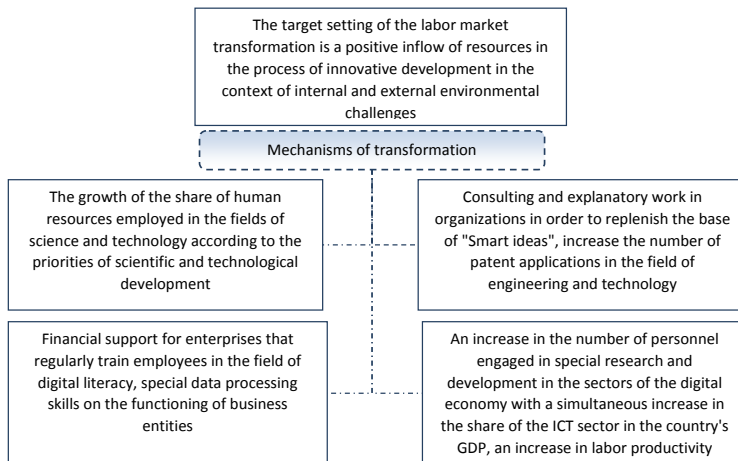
The target setting of the labor market transformation is a positive inflow of resources in the process of innovative development in the context of internal and external environmental challenges

Mechanisms of transformation

The growth of the share of human resources employed in the fields of science and technology according to the priorities of scientific and technological development

Consulting and explanatory work in organizations in order to replenish the base of "Smart ideas", increase the number of patent applications in the field of engineering and technology

Financial support for enterprises that regularly train employees in the field of digital literacy, special data processing skills on the functioning of business entities

An increase in the number of personnel engaged in special research and development in the sectors of the digital economy with a simultaneous increase in the share of the ICT sector in the country's GDP, an increase in labor productivity